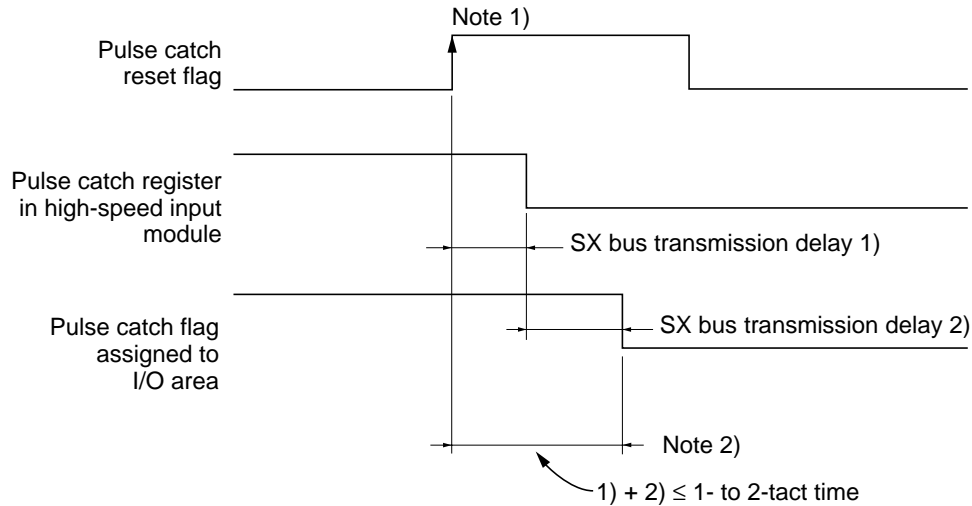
Note 1)

Pulse catch reset flag

Pulse catch register in high-speed input module

SX bus transmission delay 1)

Pulse catch flag assigned to I/O area

SX bus transmission delay 2)

Note 2)

1) + 2) $\leq$ 1- to 2-tact time